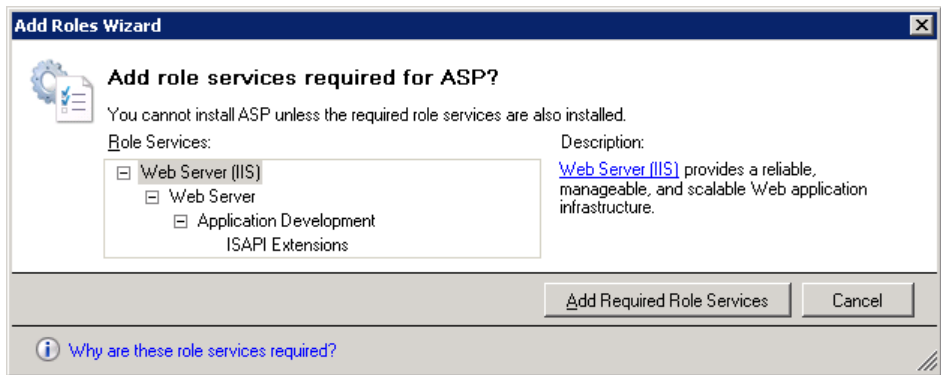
Add Roles Wizard

Add role services required for ASP?

You cannot install ASP unless the required role services are also installed.

Role Services:

Web Server (IIS)
Web Server
Application Development
ISAPI Extensions

Description:

Web Server (IIS) provides a reliable, manageable, and scalable Web application infrastructure.

Add Required Role Services

Cancel

Why are these role services required?